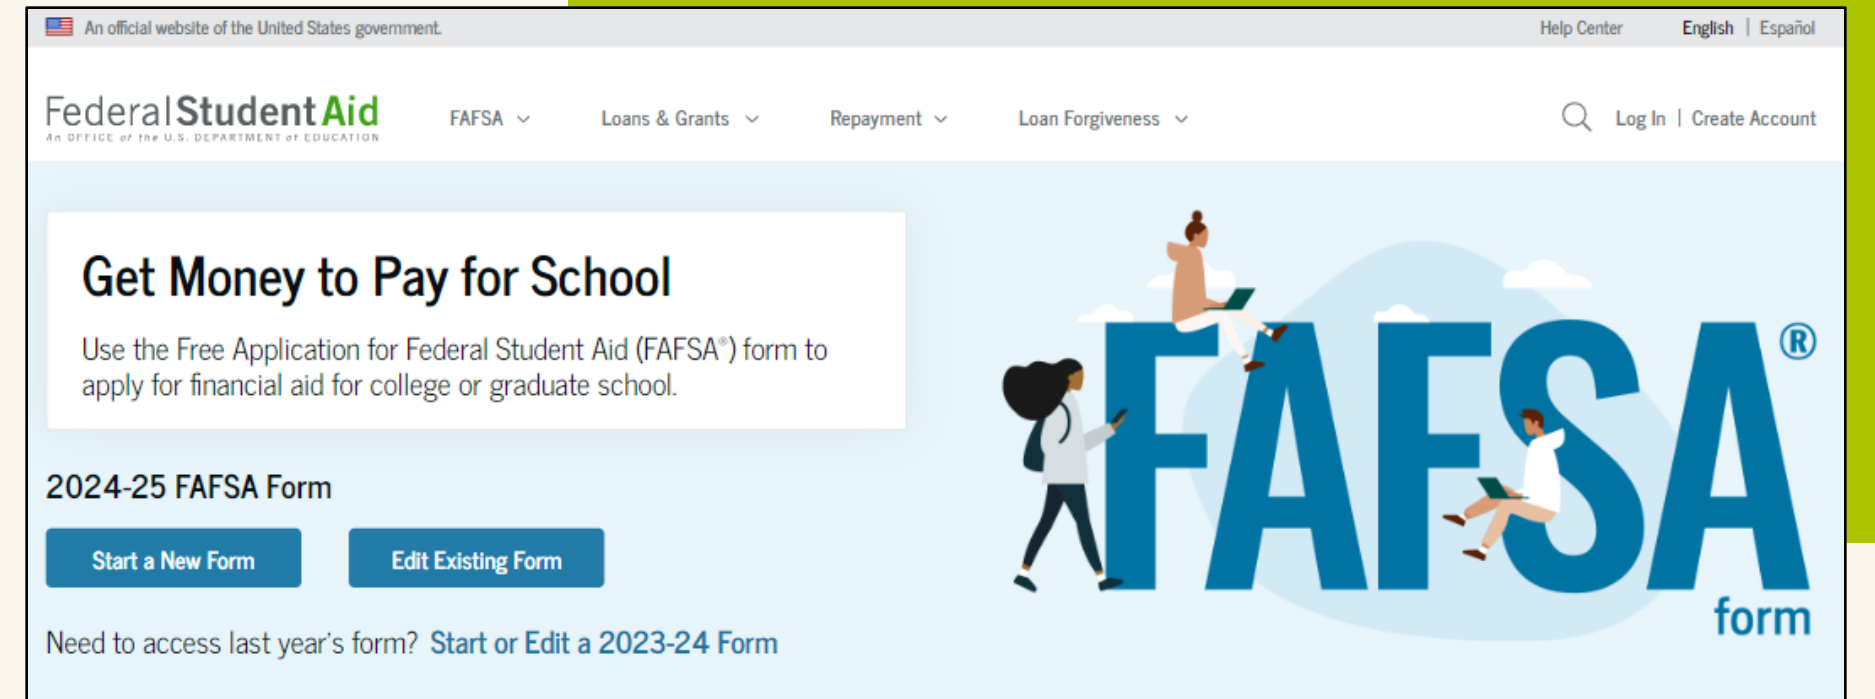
An official website of the United States government.

Help Center English | Español

Federal Student Aid
An OFFICE of the U.S. DEPARTMENT of EDUCATION

FAFSA Loans & Grants Repayment Loan Forgiveness

Log In | Create Account

Get Money to Pay for School

Use the Free Application for Federal Student Aid (FAFSA®) form to apply for financial aid for college or graduate school.

2024-25 FAFSA Form

Start a New Form

Edit Existing Form

Need to access last year's form? Start or Edit a 2023-24 Form

FAFSA®
form